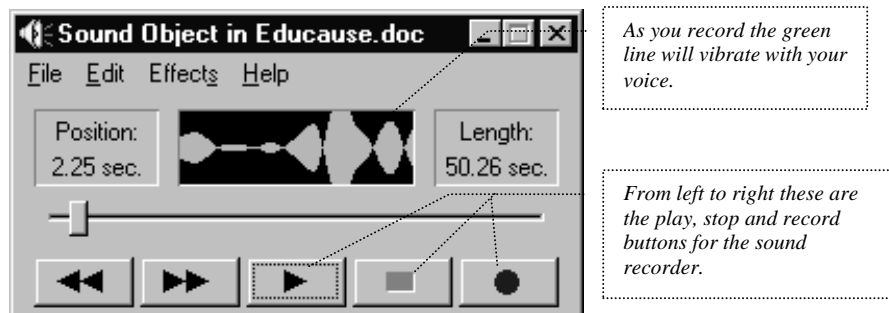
Sound Object in Educause.doc

File Edit Effects Help

Position:
2.25 sec.

Length:
50.26 sec.

As you record the green line will vibrate with your voice.

From left to right these are the play, stop and record buttons for the sound recorder.